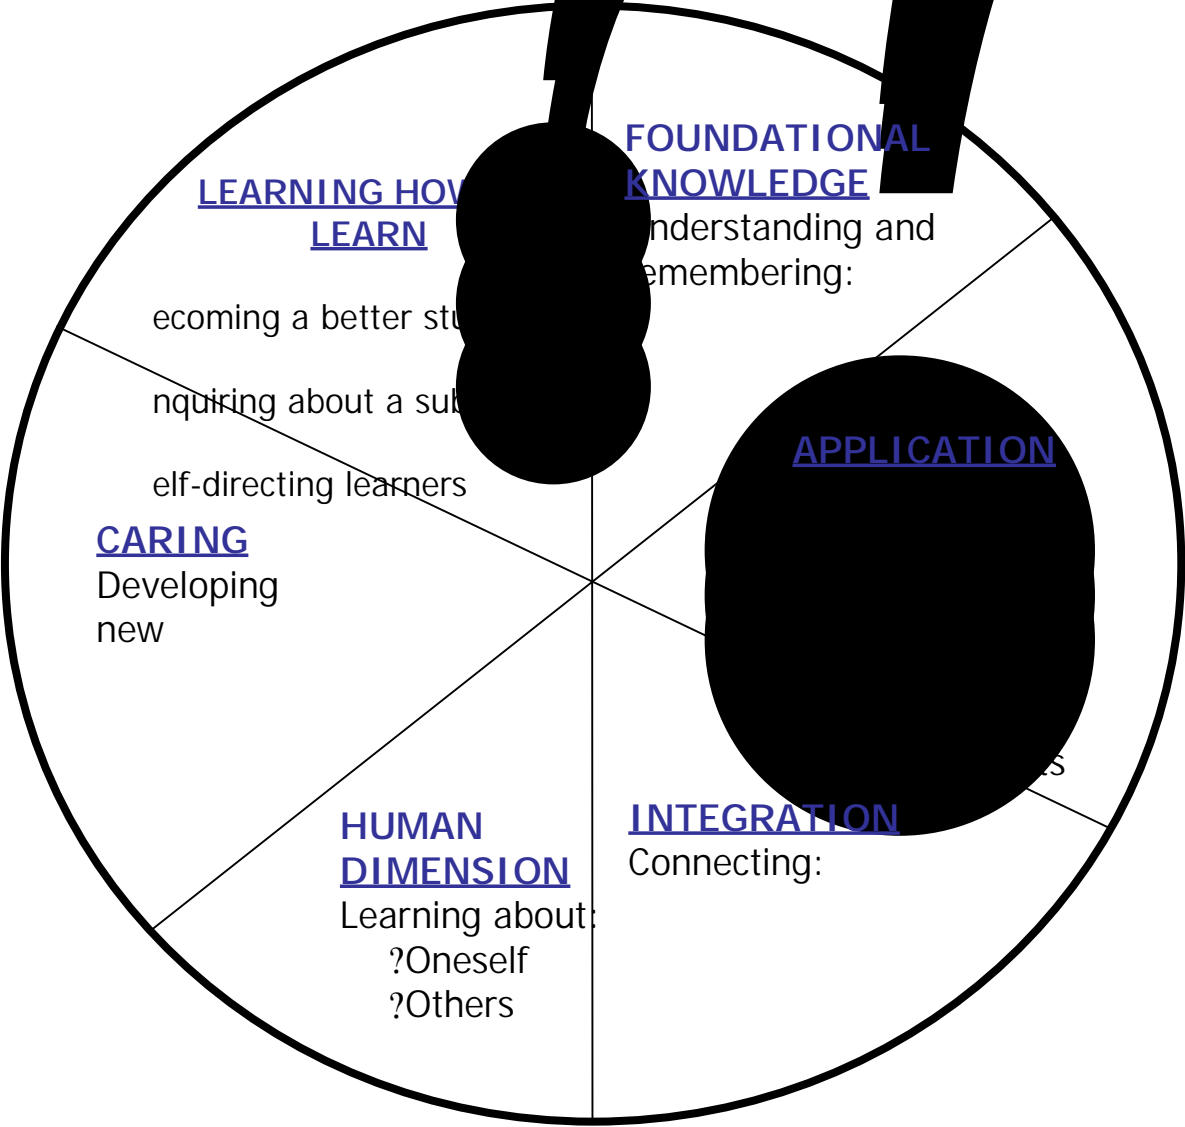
LEARNING HOW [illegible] LEARN

ecoming a better stu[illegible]

nquiring about a sub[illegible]

elf-directing learners

FOUNDATIONAL KNOWLEDGE
nderstanding and emembering:

APPLICATION

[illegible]s

CARING
Developing new

HUMAN DIMENSION
Learning about:
?Oneself
?Others

INTEGRATION
Connecting: